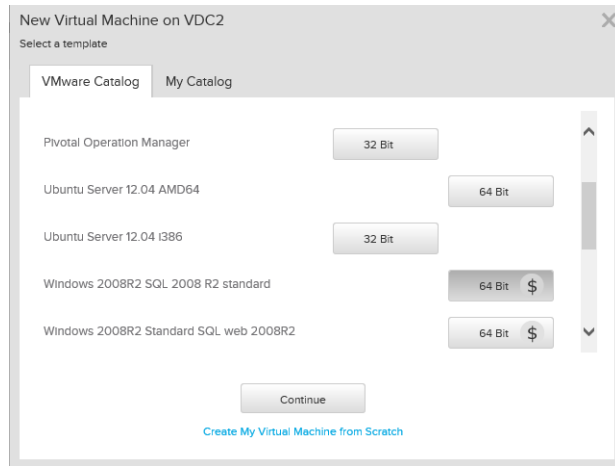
New Virtual Machine on VDC2
Select a template

VMware Catalog | My Catalog

Pivotal Operation Manager | 32 Bit

Ubuntu Server 12.04 AMD64 | 64 Bit

Ubuntu Server 12.04 I386 | 32 Bit

Windows 2008R2 SQL 2008 R2 standard | 64 Bit $

Windows 2008R2 Standard SQL web 2008R2 | 64 Bit $

Continue

Create My Virtual Machine from Scratch